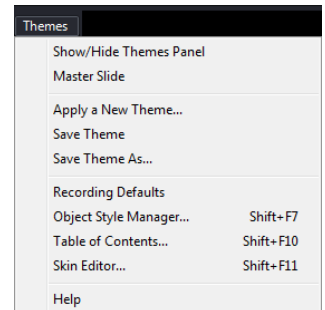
Themes

Show/Hide Themes Panel
Master Slide

Apply a New Theme...
Save Theme
Save Theme As...

Recording Defaults
Object Style Manager... Shift+F7
Table of Contents... Shift+F10
Skin Editor... Shift+F11

Help